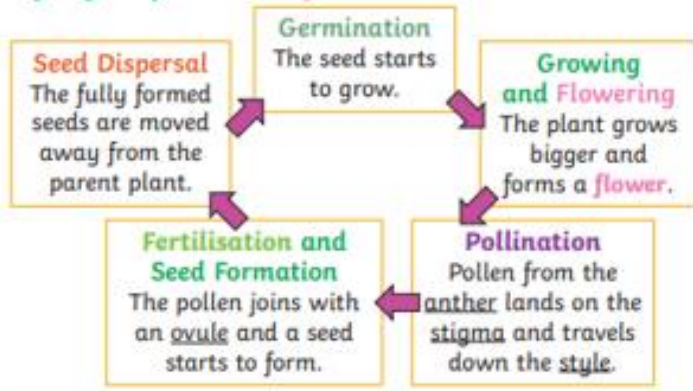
Germination
The seed starts to grow.

Growing and Flowering
The plant grows bigger and forms a flower.

Pollination
Pollen from the anther lands on the stigma and travels down the style.

Fertilisation and Seed Formation
The pollen joins with an ovule and a seed starts to form.

Seed Dispersal
The fully formed seeds are moved away from the parent plant.